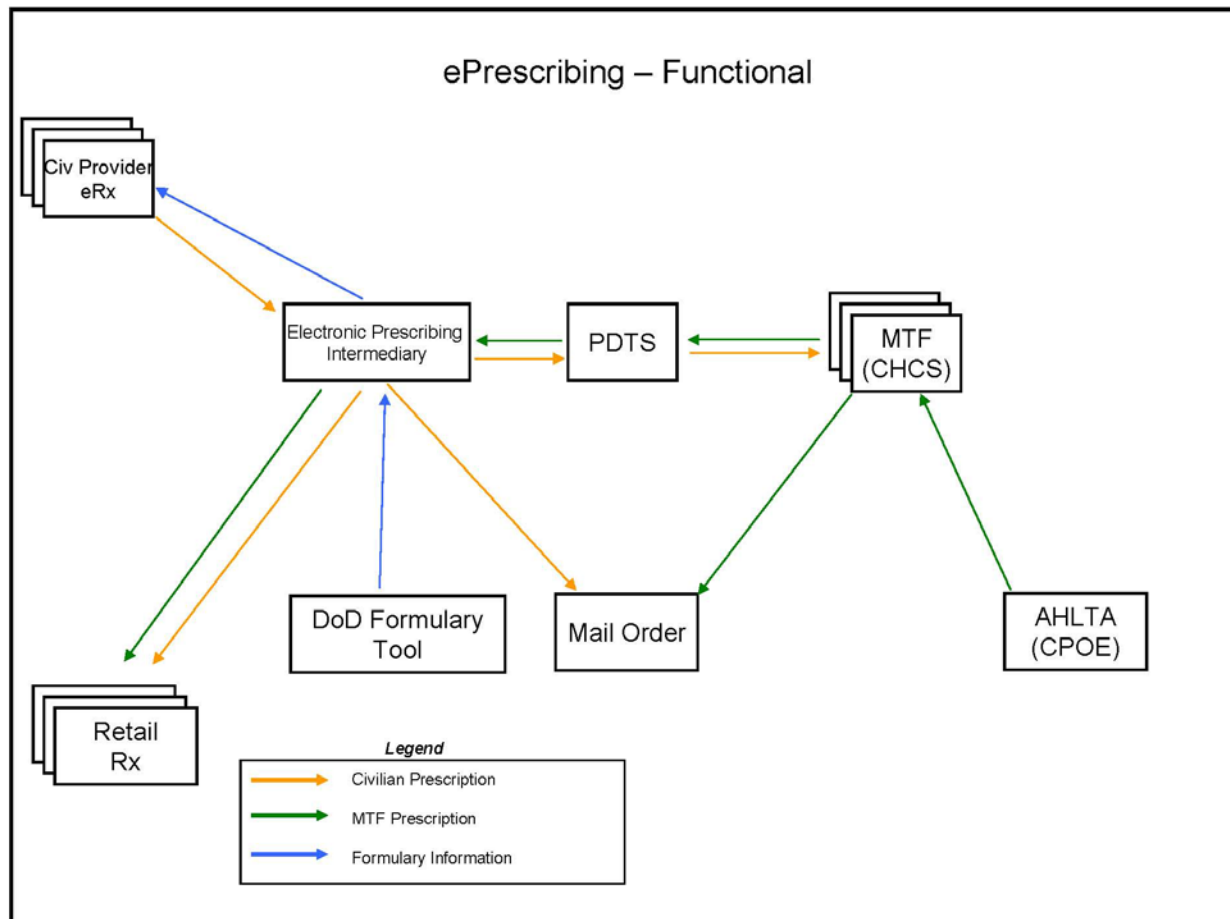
ePrescribing – Functional

Civ Provider eRx

Electronic Prescribing Intermediary

PDTS

MTF (CHCS)

DoD Formulary Tool

Mail Order

AHLTA (CPOE)

Retail Rx

Legend

Civilian Prescription

MTF Prescription

Formulary Information